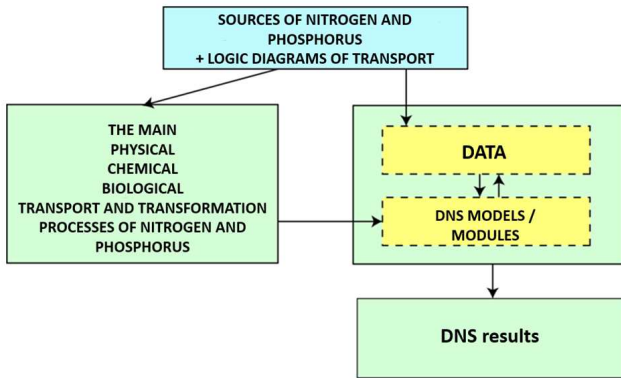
SOURCES OF NITROGEN AND PHOSPHORUS
+ LOGIC DIAGRAMS OF TRANSPORT

THE MAIN
PHYSICAL
CHEMICAL
BIOLOGICAL
TRANSPORT AND TRANSFORMATION PROCESSES OF NITROGEN AND PHOSPHORUS

DATA

DNS MODELS / MODULES

DNS results